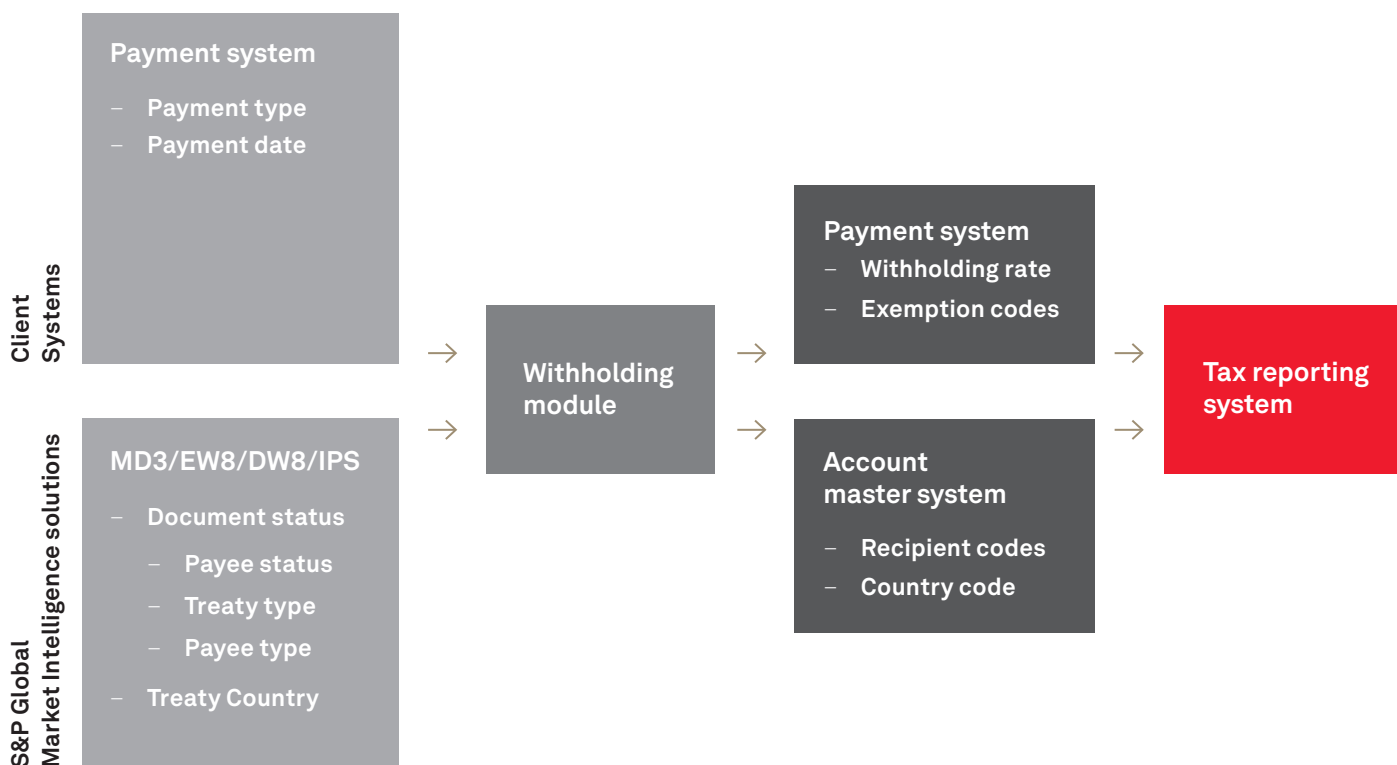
Client Systems

Payment system

– Payment type
– Payment date

S&P Global Market Intelligence solutions

MD3/EW8/DW8/IPS

– Document status
– Payee status
– Treaty type
– Payee type
– Treaty Country

Withholding module

Payment system

– Withholding rate
– Exemption codes

Account master system

– Recipient codes
– Country code

Tax reporting system